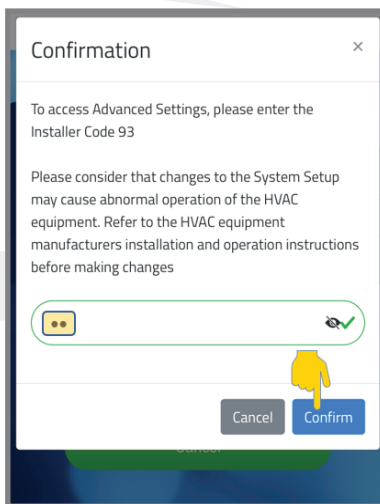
Confirmation ×

To access Advanced Settings, please enter the Installer Code 93

Please consider that changes to the System Setup may cause abnormal operation of the HVAC equipment. Refer to the HVAC equipment manufacturers installation and operation instructions before making changes

••

Cancel Confirm

Cancel